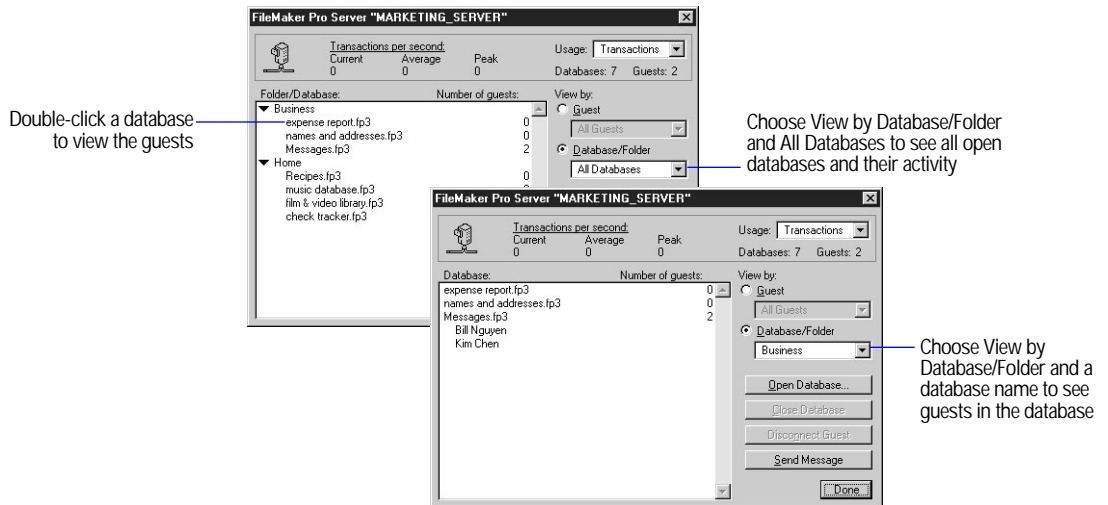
FileMaker Pro Server "MARKETING_SERVER"

Transactions per second:
Current 0
Average 0
Peak 0

Usage: Transactions
Databases: 7 Guests: 2

Folder/Database:
Number of guests:

▼ Business
expense report.fp3 0
names and addresses.fp3 0
Messages.fp3 2
▼ Home
Recipes.fp3 0
music database.fp3
film & video library.fp3
check tracker.fp3

View by:
Guest
All Guests
Database/Folder
All Databases

Double-click a database to view the guests

Choose View by Database/Folder and All Databases to see all open databases and their activity

FileMaker Pro Server "MARKETING_SERVER"

Transactions per second:
Current 0
Average 0
Peak 0

Usage: Transactions
Databases: 7 Guests: 2

Database:
Number of guests:

expense report.fp3 0
names and addresses.fp3 0
Messages.fp3 2
Bill Nguyen
Kim Chen

View by:
Guest
All Guests
Database/Folder
Business

Open Database...
Close Database
Disconnect Guest
Send Message
Done

Choose View by Database/Folder and a database name to see guests in the database